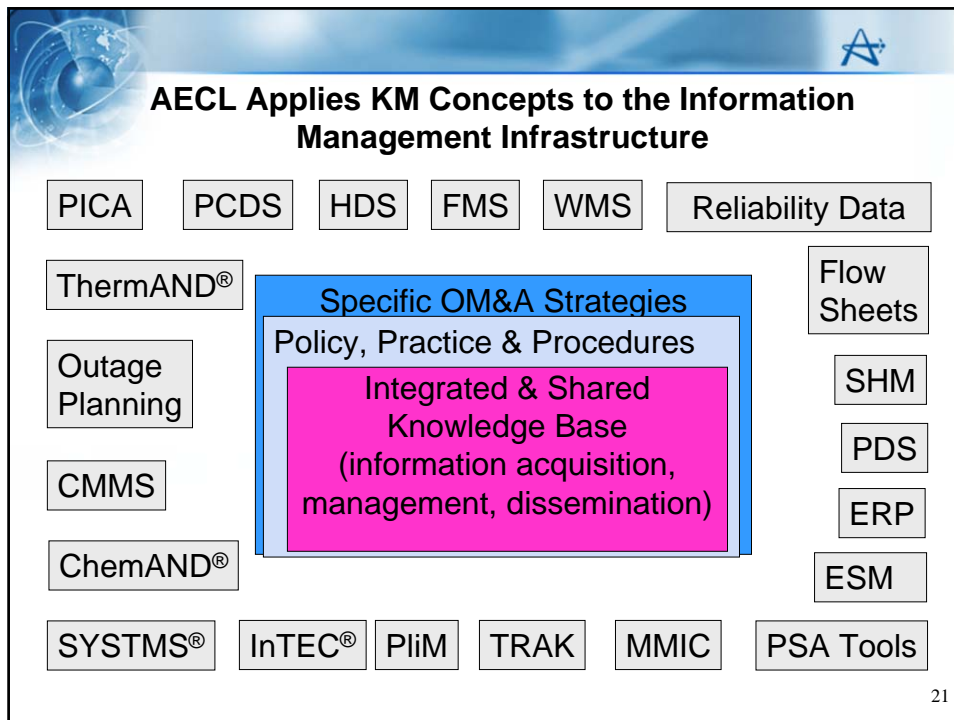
AECL Applies KM Concepts to the Information Management Infrastructure

PICA

PCDS

HDS

FMS

WMS

Reliability Data

ThermAND®

Flow Sheets

Specific OM&A Strategies

Policy, Practice & Procedures

Integrated & Shared Knowledge Base (information acquisition, management, dissemination)

Outage Planning

SHM

PDS

CMMS

ERP

ChemAND®

ESM

SYSTMS®

InTEC®

PliM

TRAK

MMIC

PSA Tools

21